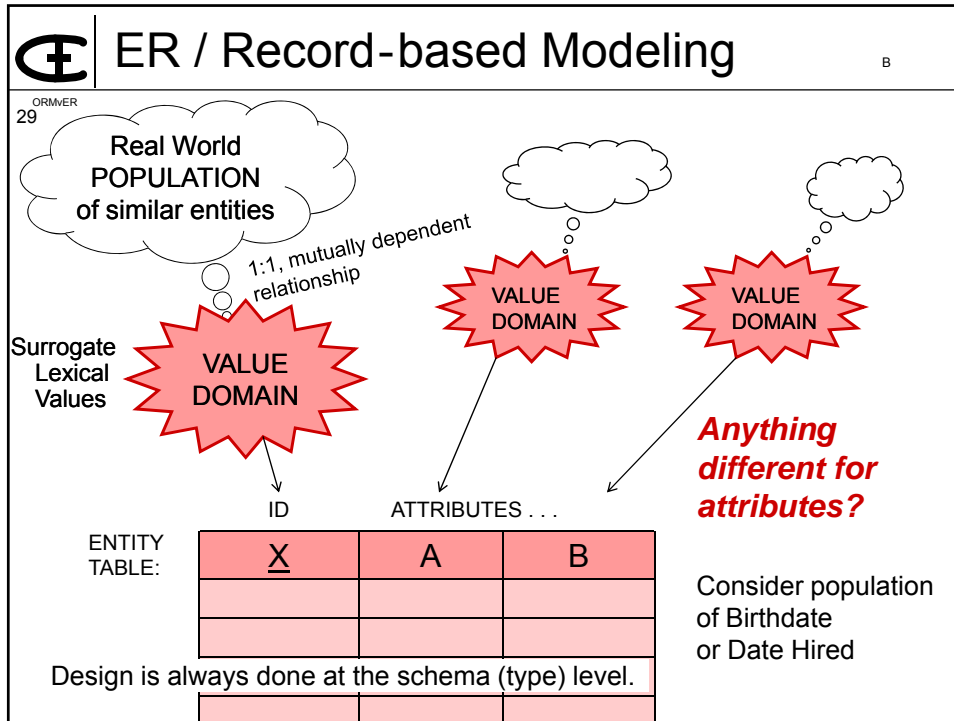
ER / Record-based Modeling

B

ORMvER
29

Real World POPULATION of similar entities

1:1, mutually dependent relationship

VALUE DOMAIN

VALUE DOMAIN

Surrogate Lexical Values

VALUE DOMAIN

Anything different for attributes?

ID ATTRIBUTES . . .

ENTITY TABLE:

| X | A | B |
|---|---|---|
| | | |
| | | |

Design is always done at the schema (type) level.

Consider population of Birthdate or Date Hired